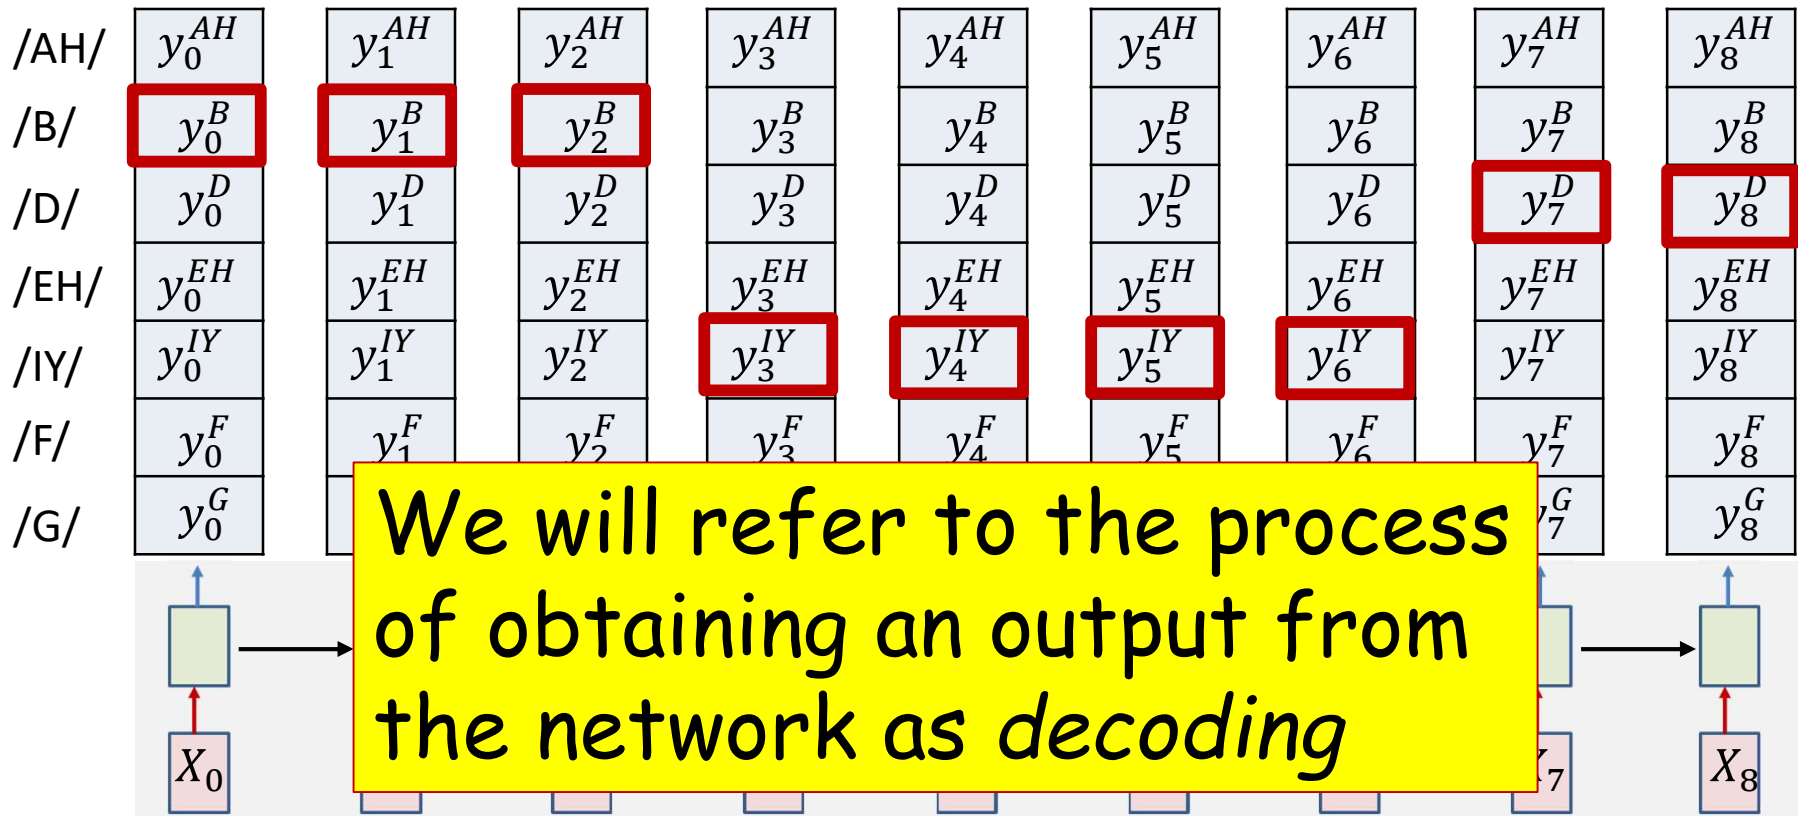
| | | | | | | | | | |
|---|---|---|---|---|---|---|---|---|---|
| /AH/ | $y_0^{AH}$ | $y_1^{AH}$ | $y_2^{AH}$ | $y_3^{AH}$ | $y_4^{AH}$ | $y_5^{AH}$ | $y_6^{AH}$ | $y_7^{AH}$ | $y_8^{AH}$ |
| /B/ | $y_0^{B}$ | $y_1^{B}$ | $y_2^{B}$ | $y_3^{B}$ | $y_4^{B}$ | $y_5^{B}$ | $y_6^{B}$ | $y_7^{B}$ | $y_8^{B}$ |
| /D/ | $y_0^{D}$ | $y_1^{D}$ | $y_2^{D}$ | $y_3^{D}$ | $y_4^{D}$ | $y_5^{D}$ | $y_6^{D}$ | $y_7^{D}$ | $y_8^{D}$ |
| /EH/ | $y_0^{EH}$ | $y_1^{EH}$ | $y_2^{EH}$ | $y_3^{EH}$ | $y_4^{EH}$ | $y_5^{EH}$ | $y_6^{EH}$ | $y_7^{EH}$ | $y_8^{EH}$ |
| /IY/ | $y_0^{IY}$ | $y_1^{IY}$ | $y_2^{IY}$ | $y_3^{IY}$ | $y_4^{IY}$ | $y_5^{IY}$ | $y_6^{IY}$ | $y_7^{IY}$ | $y_8^{IY}$ |
| /F/ | $y_0^{F}$ | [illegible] | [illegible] | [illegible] | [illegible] | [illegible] | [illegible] | $y_7^{F}$ | $y_8^{F}$ |
| /G/ | $y_0^{G}$ | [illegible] | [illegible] | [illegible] | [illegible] | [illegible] | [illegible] | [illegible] | $y_8^{G}$ |

We will refer to the process of obtaining an output from the network as *decoding*

$X_0$ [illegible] $X_8$